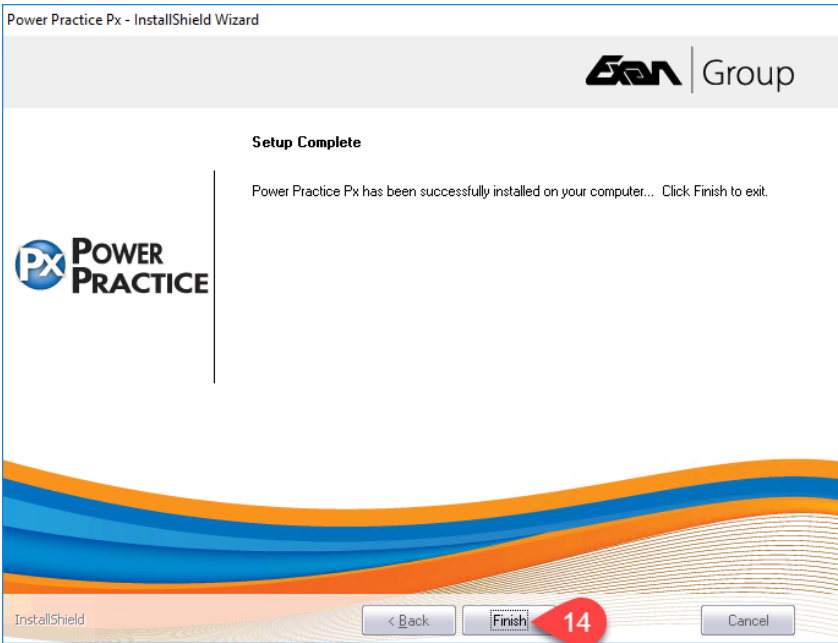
Power Practice Px - InstallShield Wizard

Exan Group

Setup Complete

Power Practice Px has been successfully installed on your computer... Click Finish to exit.

Px POWER PRACTICE

InstallShield

< Back

Finish

14

Cancel